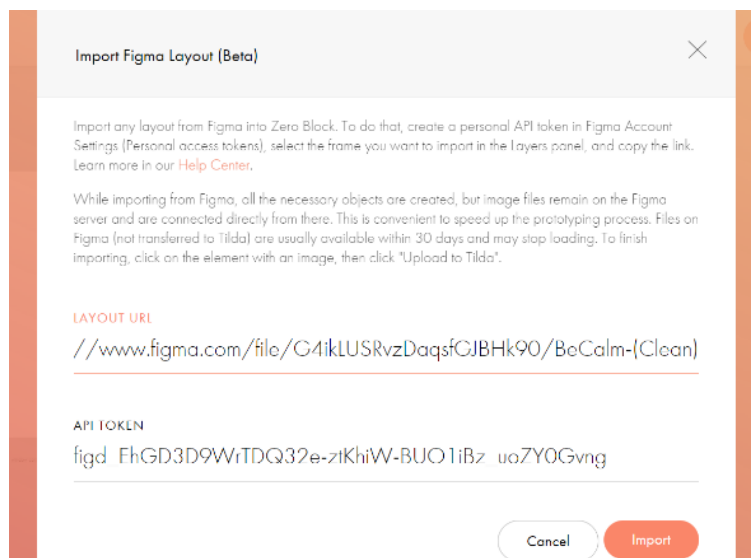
Import Figma Layout (Beta)

Import any layout from Figma into Zero Block. To do that, create a personal API token in Figma Account Settings (Personal access tokens), select the frame you want to import in the Layers panel, and copy the link. Learn more in our Help Center.

While importing from Figma, all the necessary objects are created, but image files remain on the Figma server and are connected directly from there. This is convenient to speed up the prototyping process. Files on Figma (not transferred to Tilda) are usually available within 30 days and may stop loading. To finish importing, click on the element with an image, then click "Upload to Tilda".

LAYOUT URL

//www.figma.com/file/G4ikLUSRvzDaqsfGJBHk90/BeCalm-(Clean)

API TOKEN

figd_EhGD3D9WrTDQ32e-ztKhiW-BUO1iBz_uoZY0Gvng

Cancel

Import